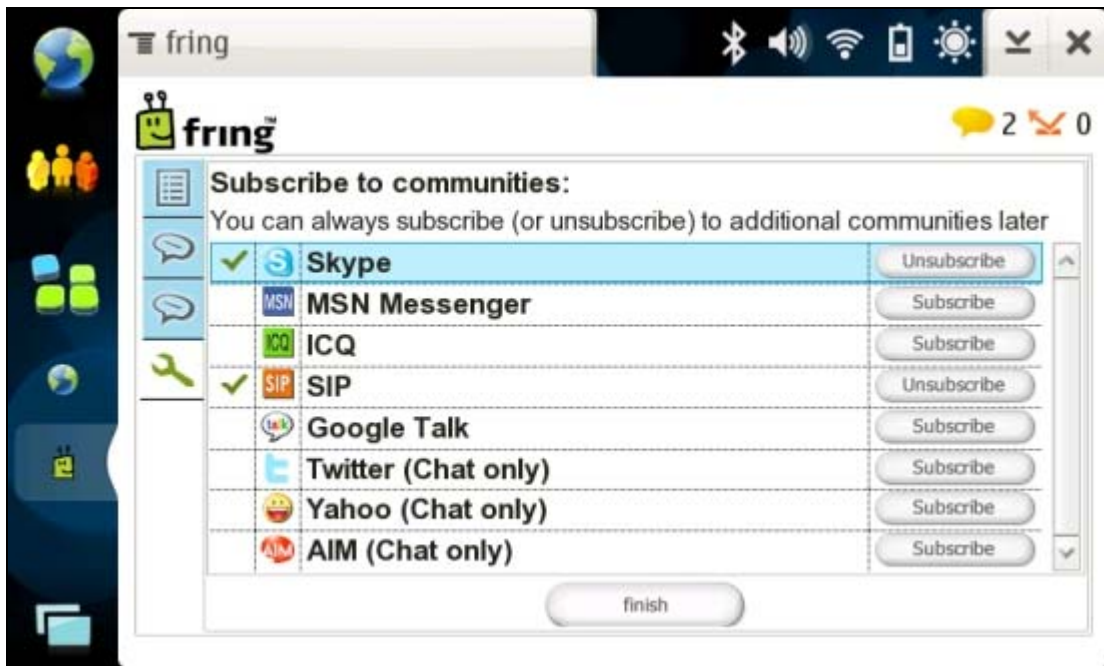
fring

fring

2 0

Subscribe to communities:

You can always subscribe (or unsubscribe) to additional communities later

| | | |
|---|---|---|
| ✓ | Skype | Unsubscribe |
| | MSN Messenger | Subscribe |
| | ICQ | Subscribe |
| ✓ | SIP | Unsubscribe |
| | Google Talk | Subscribe |
| | Twitter (Chat only) | Subscribe |
| | Yahoo (Chat only) | Subscribe |
| | AIM (Chat only) | Subscribe |

finish